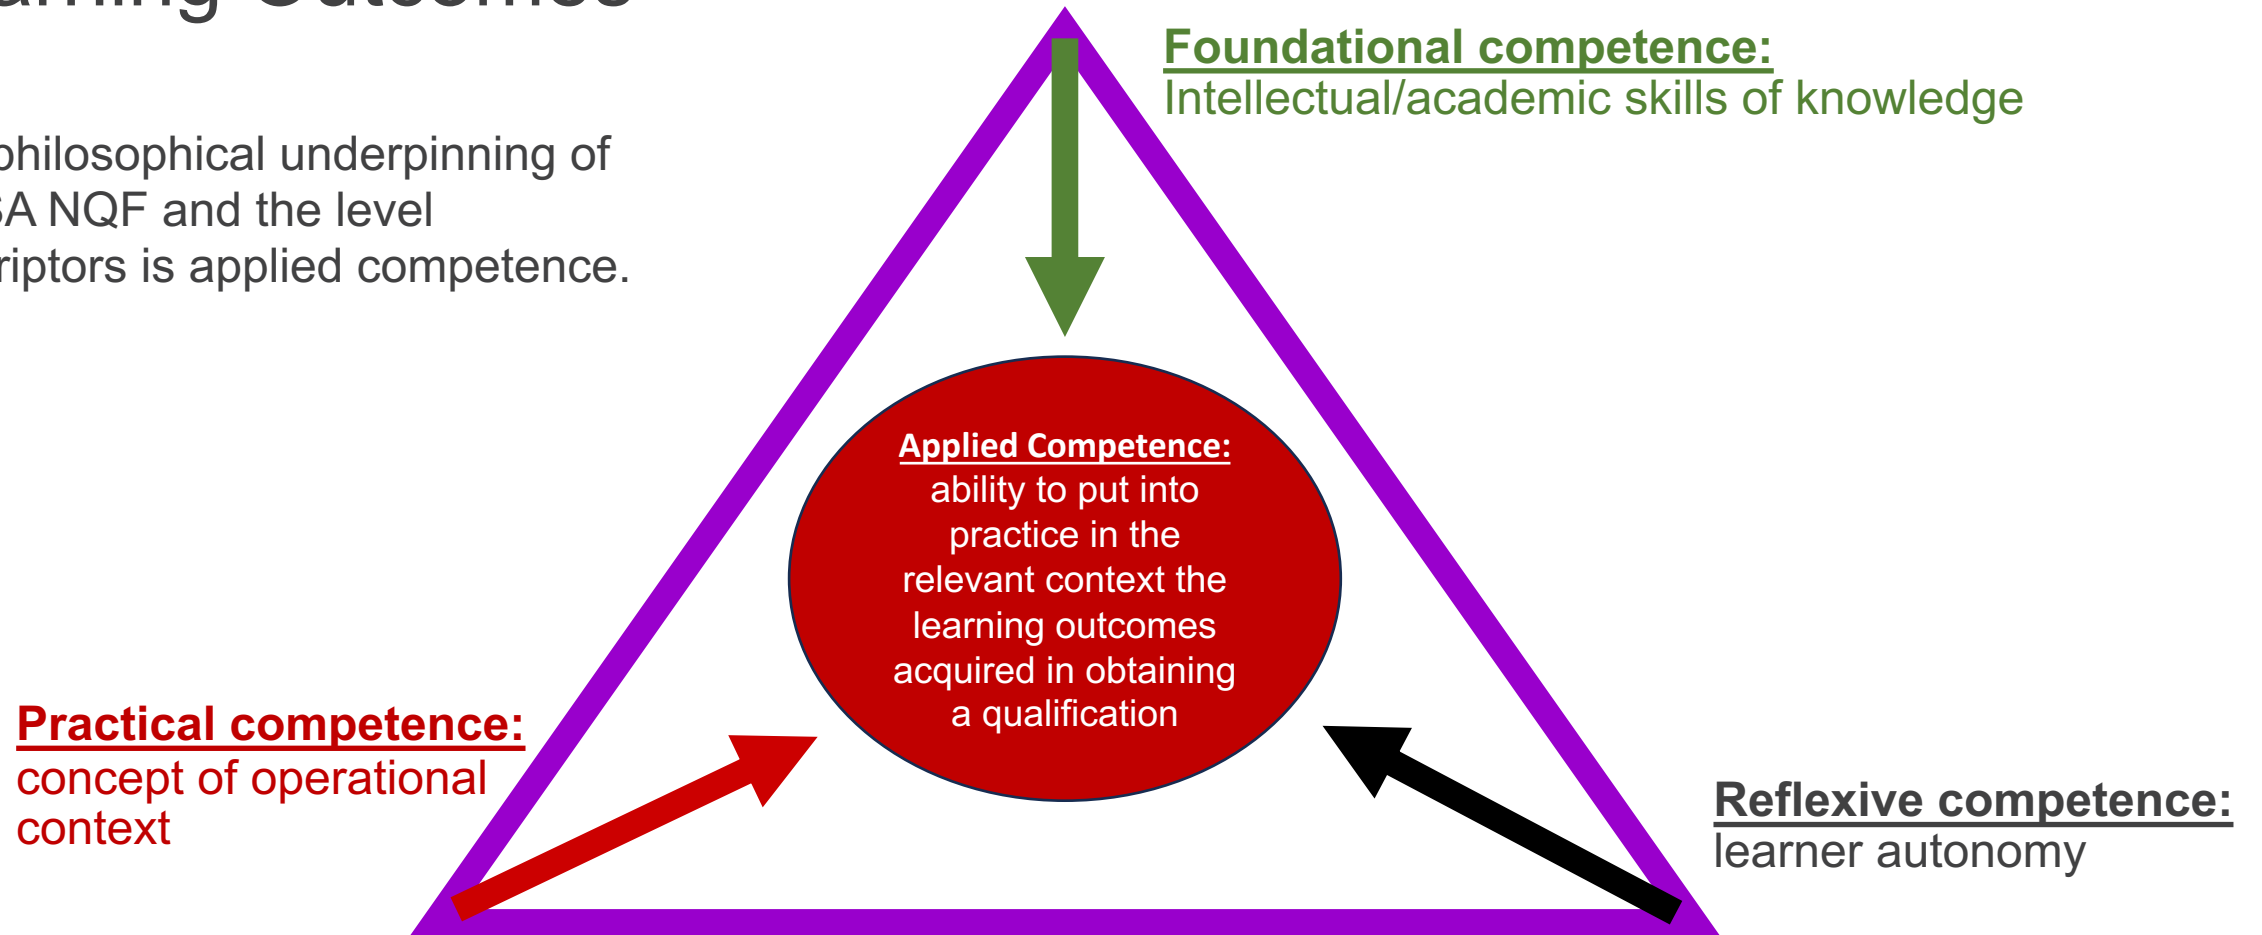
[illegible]arning Outcomes

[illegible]philosophical underpinning of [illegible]A NQF and the level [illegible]riptors is applied competence.

Foundational competence:
Intellectual/academic skills of knowledge

Applied Competence:
ability to put into practice in the relevant context the learning outcomes acquired in obtaining a qualification

Practical competence:
concept of operational context

Reflexive competence:
learner autonomy